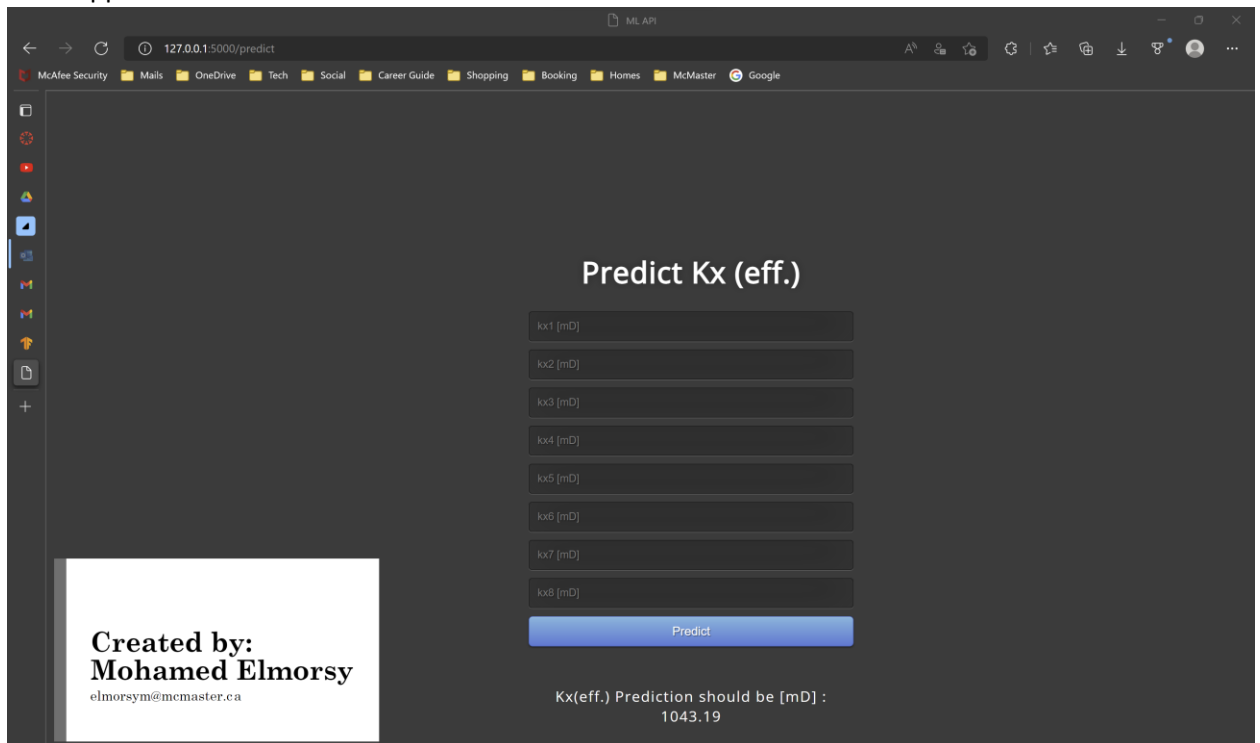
ML API

127.0.0.1:5000/predict

McAfee Security Mails OneDrive Tech Social Career Guide Shopping Booking Homes McMaster Google

Predict Kx (eff.)

kx1 [mD]

kx2 [mD]

kx3 [mD]

kx4 [mD]

kx5 [mD]

kx6 [mD]

kx7 [mD]

kx8 [mD]

Predict

Created by:
Mohamed Elmorsy
elmorsym@mcmaster.ca

Kx(eff.) Prediction should be [mD] : 1043.19